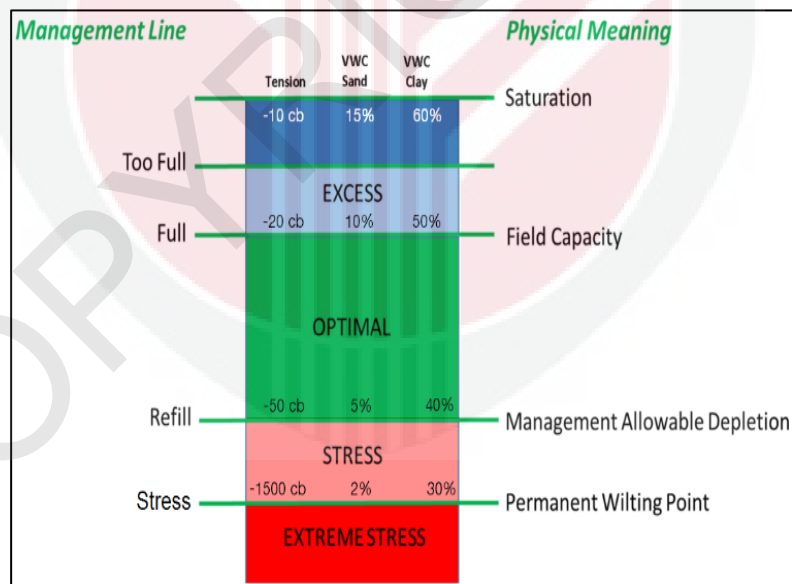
Management Line

Physical Meaning

| Tension | VWC Sand | VWC Clay |
|---|---|---|
| -10 cb | 15% | 60% |
| -20 cb | 10% | 50% |
| -50 cb | 5% | 40% |
| -1500 cb | 2% | 30% |

Saturation

Too Full

EXCESS

Full

Field Capacity

OPTIMAL

Refill

Management Allowable Depletion

STRESS

Stress

Permanent Wilting Point

EXTREME STRESS